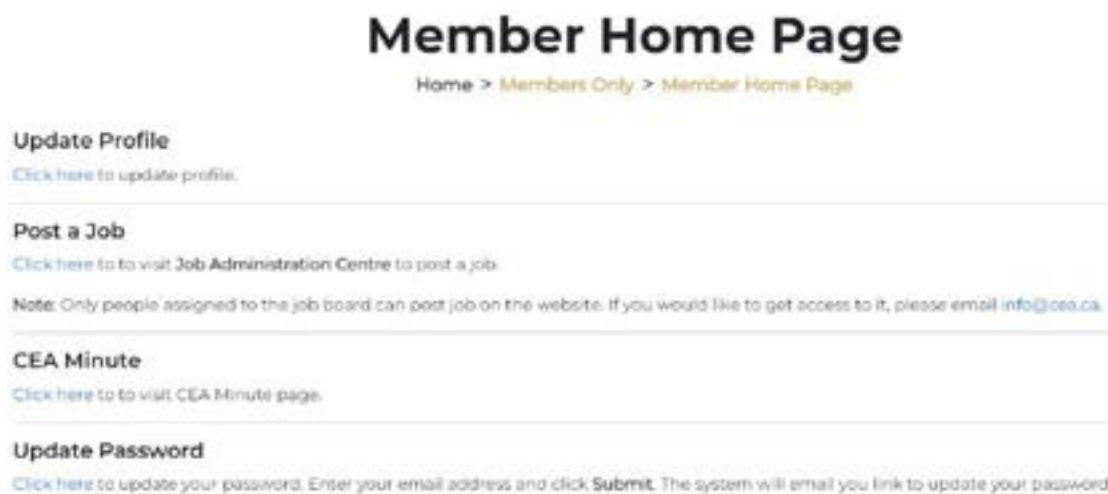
Member Home Page

Home > Members Only > Member Home Page

Update Profile

Click here to update profile.

Post a Job

Click here to to visit Job Administration Centre to post a job.

Note: Only people assigned to the job board can post job on the website. If you would like to get access to it, please email info@cea.ca.

CEA Minute

Click here to to visit CEA Minute page.

Update Password

Click here to update your password. Enter your email address and click Submit. The system will email you link to update your password